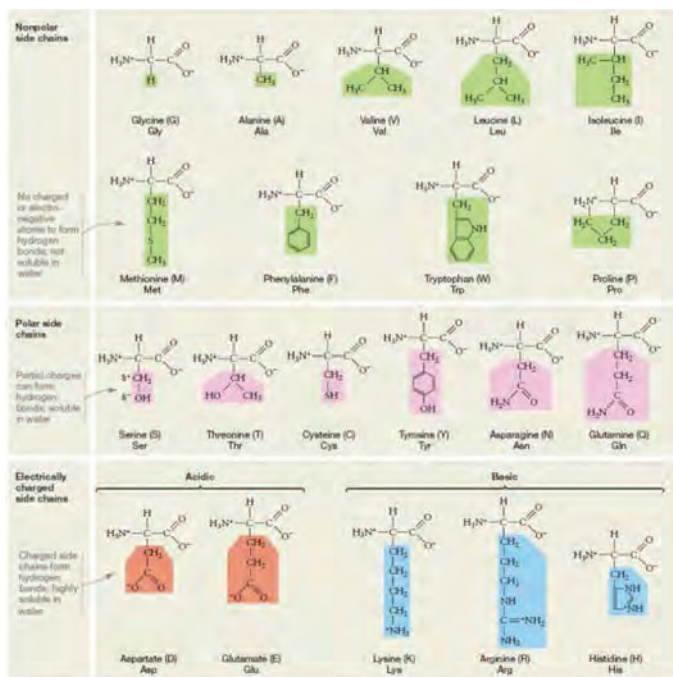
Nonpolar side chains

No charged or electronegative atoms to form hydrogen bonds; not soluble in water

$H_3N^+$ H C C O $O^-$ H
Glycine (G)
Gly

$H_3N^+$ H C C O $O^-$ $CH_3$
Alanine (A)
Ala

$H_3N^+$ H C C O $O^-$ CH $H_3C$ $CH_3$
Valine (V)
Val

$H_3N^+$ H C C O $O^-$ $CH_2$ CH $H_3C$ $CH_3$
Leucine (L)
Leu

$H_3N^+$ H C C O $O^-$ $H_3C$ CH $CH_2$ $CH_3$
Isoleucine (I)
Ile

$H_3N^+$ H C C O $O^-$ $CH_2$ $CH_2$ S $CH_3$
Methionine (M)
Met

$H_3N^+$ H C C O $O^-$ $CH_2$
Phenylalanine (F)
Phe

$H_3N^+$ H C C O $O^-$ $CH_2$ NH
Tryptophan (W)
Trp

$H_2N^+$ H C C O $O^-$ $H_2C$ $CH_2$ $CH_2$
Proline (P)
Pro

Polar side chains

Partial charges can form hydrogen bonds; soluble in water

$H_3N^+$ H C C O $O^-$ δ+ $CH_2$ δ− OH
Serine (S)
Ser

$H_3N^+$ H C C O $O^-$ CH HO $CH_3$
Threonine (T)
Thr

$H_3N^+$ H C C O $O^-$ $CH_2$ SH
Cysteine (C)
Cys

$H_3N^+$ H C C O $O^-$ $CH_2$ OH
Tyrosine (Y)
Tyr

$H_3N^+$ H C C O $O^-$ $CH_2$ C $H_2N$ O
Asparagine (N)
Asn

$H_3N^+$ H C C O $O^-$ $CH_2$ $CH_2$ C $H_2N$ O
Glutamine (Q)
Gln

Electrically charged side chains

Charged side chains form hydrogen bonds; highly soluble in water

Acidic

$H_3N^+$ H C C O $O^-$ $CH_2$ C $^-O$ O
Aspartate (D)
Asp

$H_3N^+$ H C C O $O^-$ $CH_2$ $CH_2$ C $^-O$ O
Glutamate (E)
Glu

Basic

$H_3N^+$ H C C O $O^-$ $CH_2$ $CH_2$ $CH_2$ $CH_2$ $^+NH_3$
Lysine (K)
Lys

$H_3N^+$ H C C O $O^-$ $CH_2$ $CH_2$ $CH_2$ NH C $=^+NH_2$ $NH_2$
Arginine (R)
Arg

$H_3N^+$ H C C O $O^-$ $CH_2$ NH NH
Histidine (H)
His